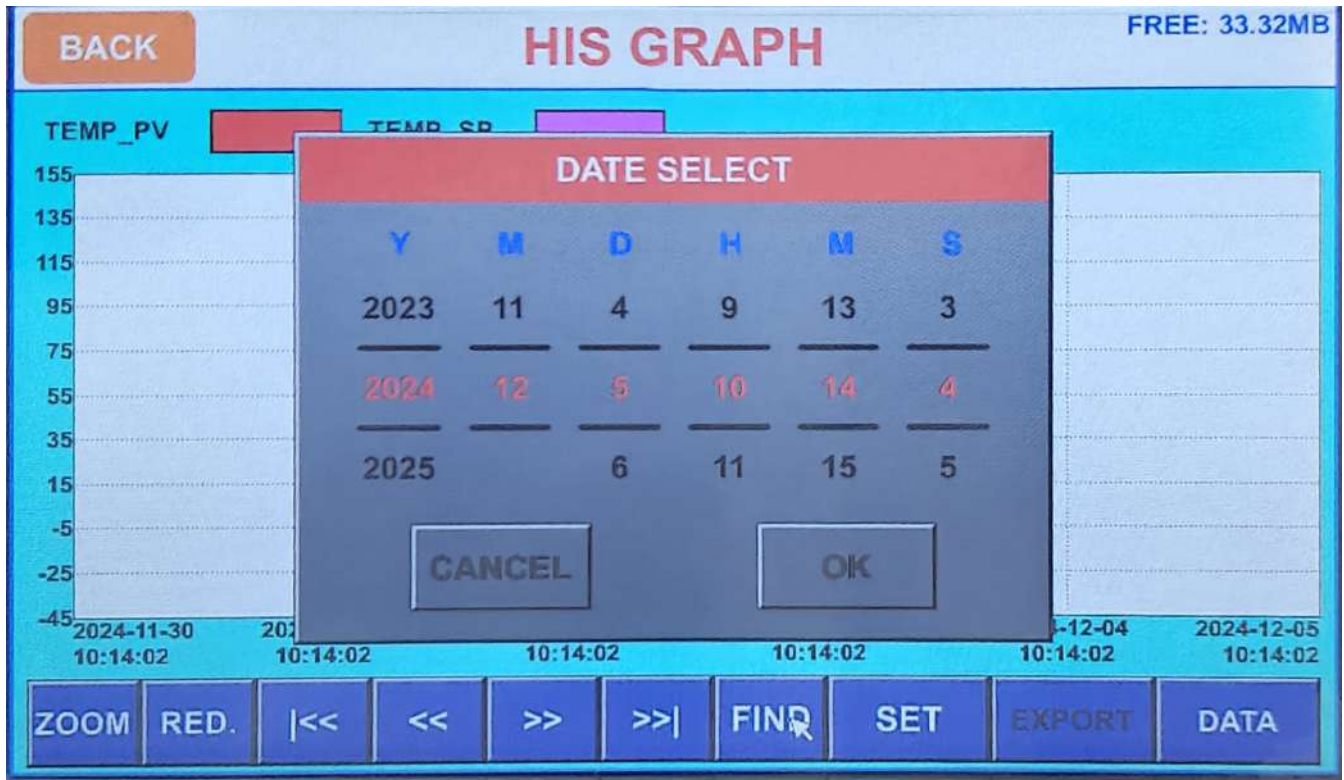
BACK

HIS GRAPH

FREE: 33.32MB

TEMP_PV

TEMP_SP

155
135
115
95
75
55
35
15
-5
-25
-45

DATE SELECT

| Y | M | D | H | M | S |
|---|---|---|---|---|---|
| 2023 | 11 | 4 | 9 | 13 | 3 |
| 2024 | 12 | 5 | 10 | 14 | 4 |
| 2025 | | 6 | 11 | 15 | 5 |

CANCEL

OK

2024-11-30 10:14:02
20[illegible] 10:14:02
10:14:02
10:14:02
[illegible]-12-04 10:14:02
2024-12-05 10:14:02

ZOOM
RED.
|<<
<<
>>
>>|
FIND
SET
EXPORT
DATA